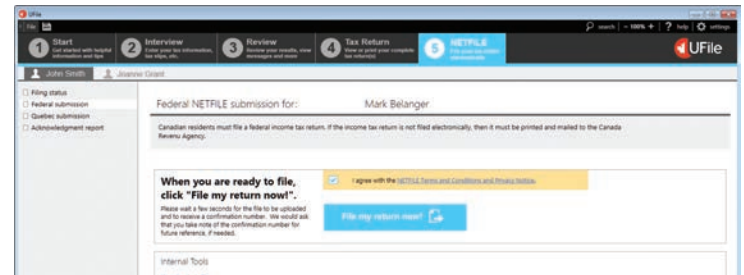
UFile

File

search | − 100% + | ? help | settings

1 Start Get started with helpful information and tips

2 Interview Enter your tax information, tax slips, etc.

3 Review Review your results, view messages and more

4 Tax Return View or print your complete tax return(s)

5 NETFILE File your tax return electronically

UFile

John Smith

Joanne Grant

Filing status

Federal submission

Quebec submission

Acknowledgment report

Federal NETFILE submission for: Mark Belanger

Canadian residents must file a federal income tax return. If the income tax return is not filed electronically, then it must be printed and mailed to the Canada Revenu Agency.

When you are ready to file, click "File my return now!".

Please wait a few seconds for the file to be uploaded and to receive a confirmation number. We would ask that you take note of the confirmation number for future reference, if needed.

I agree with the NETFILE Terms and Conditions and Privacy Notice.

File my return now!

Internal Tools